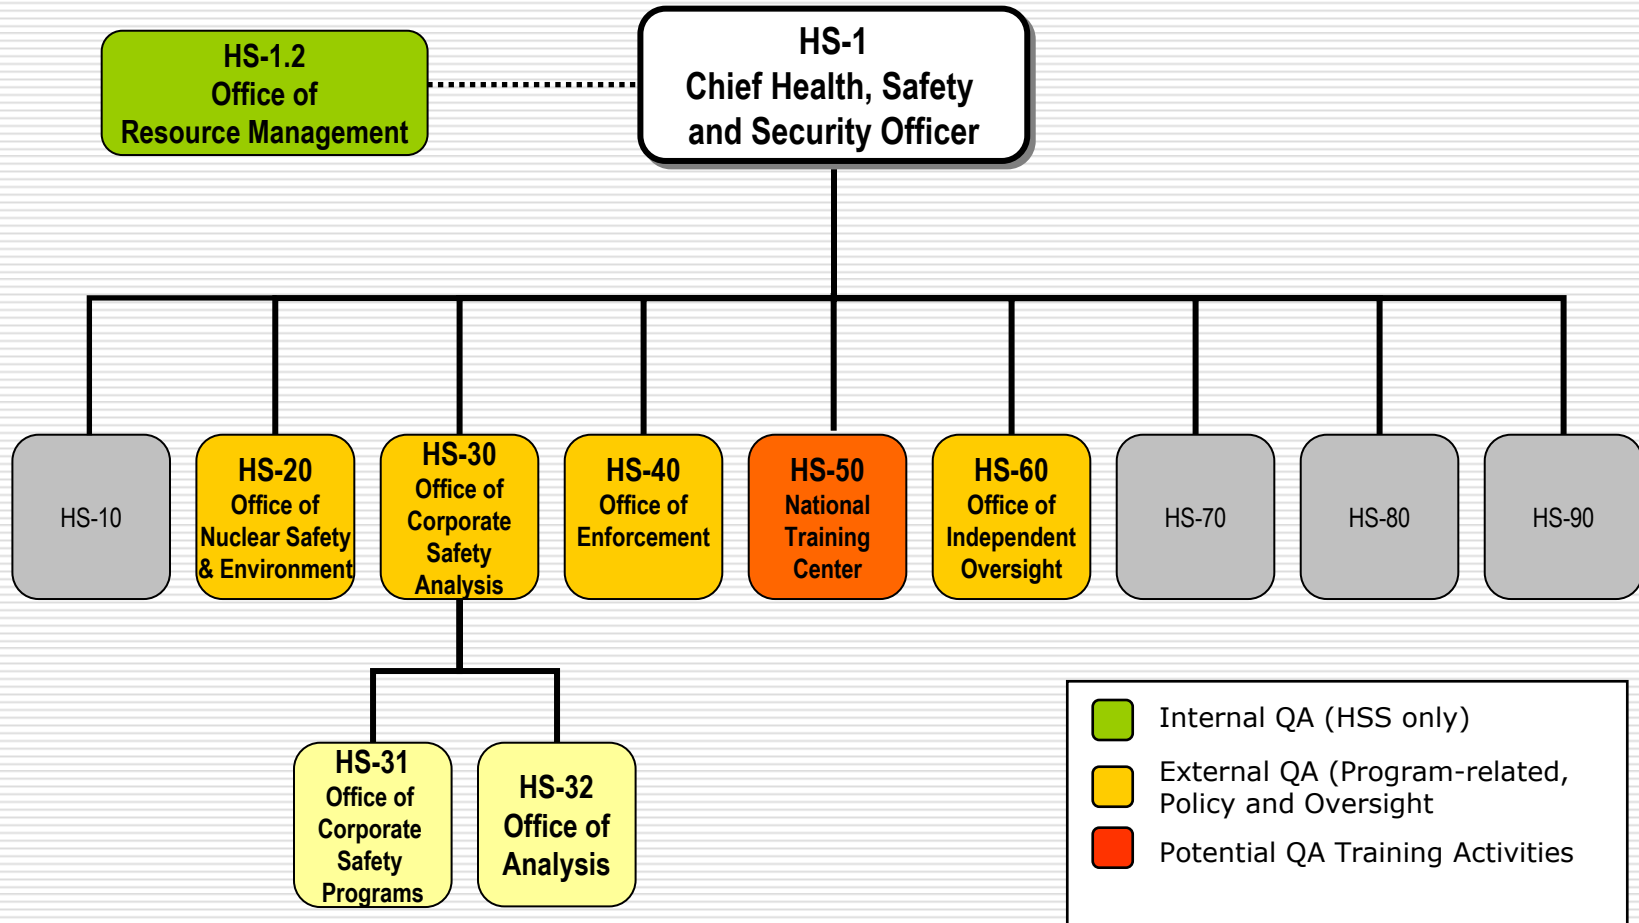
HS-1.2
Office of
Resource Management

HS-1
Chief Health, Safety and Security Officer

HS-10

HS-20
Office of
Nuclear Safety & Environment

HS-30
Office of
Corporate Safety Analysis

HS-40
Office of
Enforcement

HS-50
National Training Center

HS-60
Office of
Independent Oversight

HS-70

HS-80

HS-90

HS-31
Office of
Corporate Safety Programs

HS-32
Office of
Analysis

Internal QA (HSS only)

External QA (Program-related, Policy and Oversight

Potential QA Training Activities